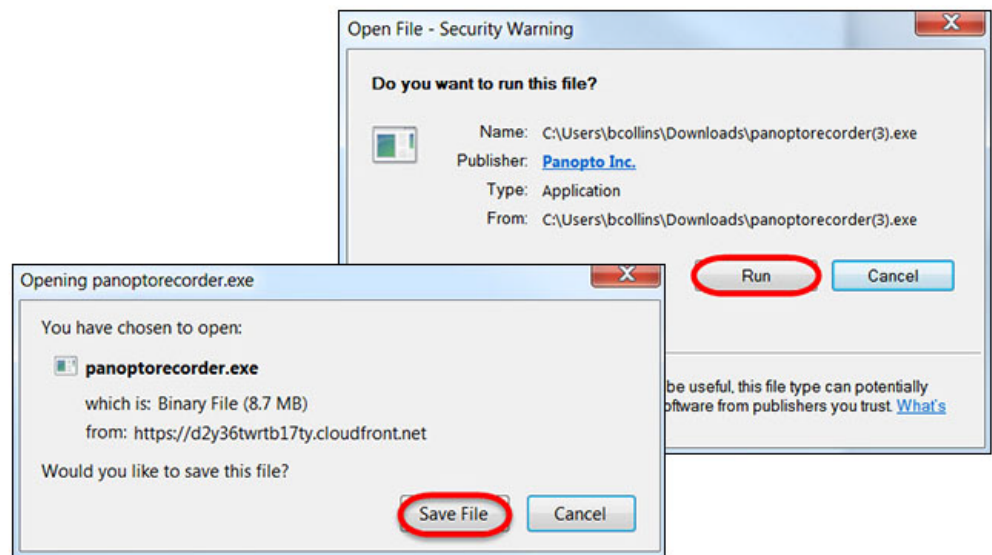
Open File - Security Warning

Do you want to run this file?

Name: C:\Users\bcollins\Downloads\panoptorecorder(3).exe
Publisher: Panopto Inc.
Type: Application
From: C:\Users\bcollins\Downloads\panoptorecorder(3).exe

Run Cancel

be useful, this file type can potentially ftware from publishers you trust. What's

Opening panoptorecorder.exe

You have chosen to open:

panoptorecorder.exe
which is: Binary File (8.7 MB)
from: https://d2y36twrtb17ty.cloudfront.net

Would you like to save this file?

Save File Cancel